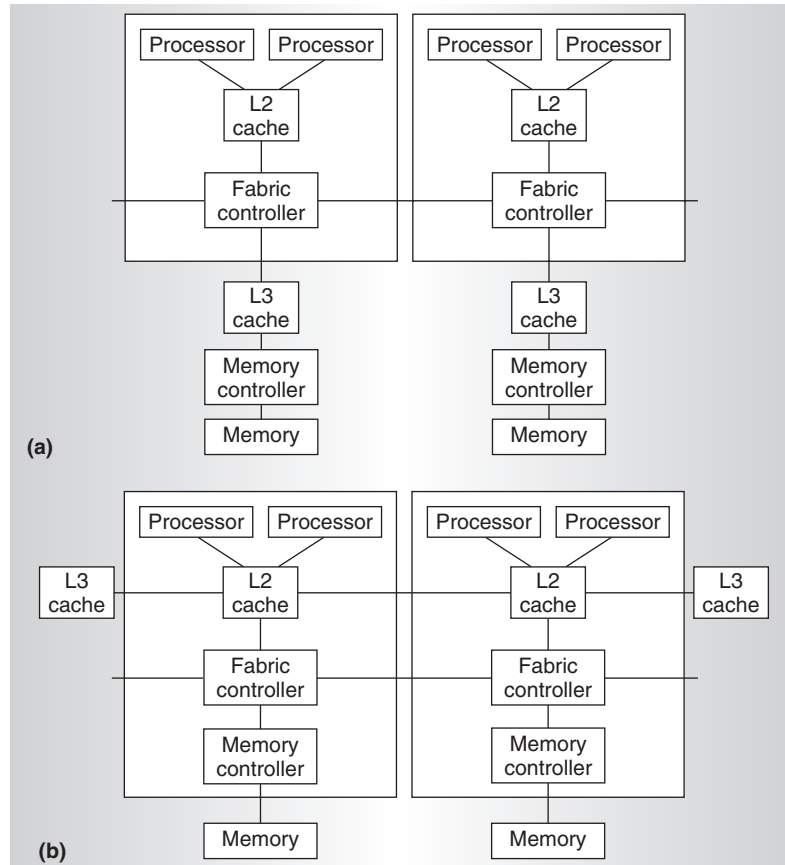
Processor
Processor
L2 cache
Fabric controller
Processor
Processor
L2 cache
Fabric controller
L3 cache
Memory controller
Memory
L3 cache
Memory controller
Memory
(a)

Processor
Processor
L3 cache
L2 cache
Fabric controller
Memory controller
Processor
Processor
L2 cache
L3 cache
Fabric controller
Memory controller
Memory
Memory
(b)